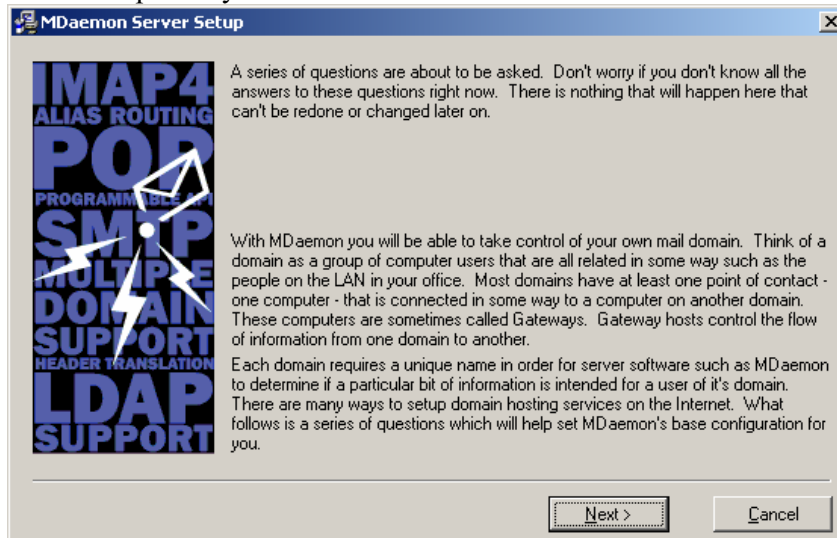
MDaemon Server Setup

IMAP4
ALIAS ROUTING
POP
PROGRAMMABLE API
SMTP
MULTIPLE
DOMAIN
SUPPORT
HEADER TRANSLATION
LDAP
SUPPORT

A series of questions are about to be asked. Don't worry if you don't know all the answers to these questions right now. There is nothing that will happen here that can't be redone or changed later on.

With MDaemon you will be able to take control of your own mail domain. Think of a domain as a group of computer users that are all related in some way such as the people on the LAN in your office. Most domains have at least one point of contact - one computer - that is connected in some way to a computer on another domain. These computers are sometimes called Gateways. Gateway hosts control the flow of information from one domain to another.

Each domain requires a unique name in order for server software such as MDaemon to determine if a particular bit of information is intended for a user of it's domain. There are many ways to setup domain hosting services on the Internet. What follows is a series of questions which will help set MDaemon's base configuration for you.

Next >

Cancel